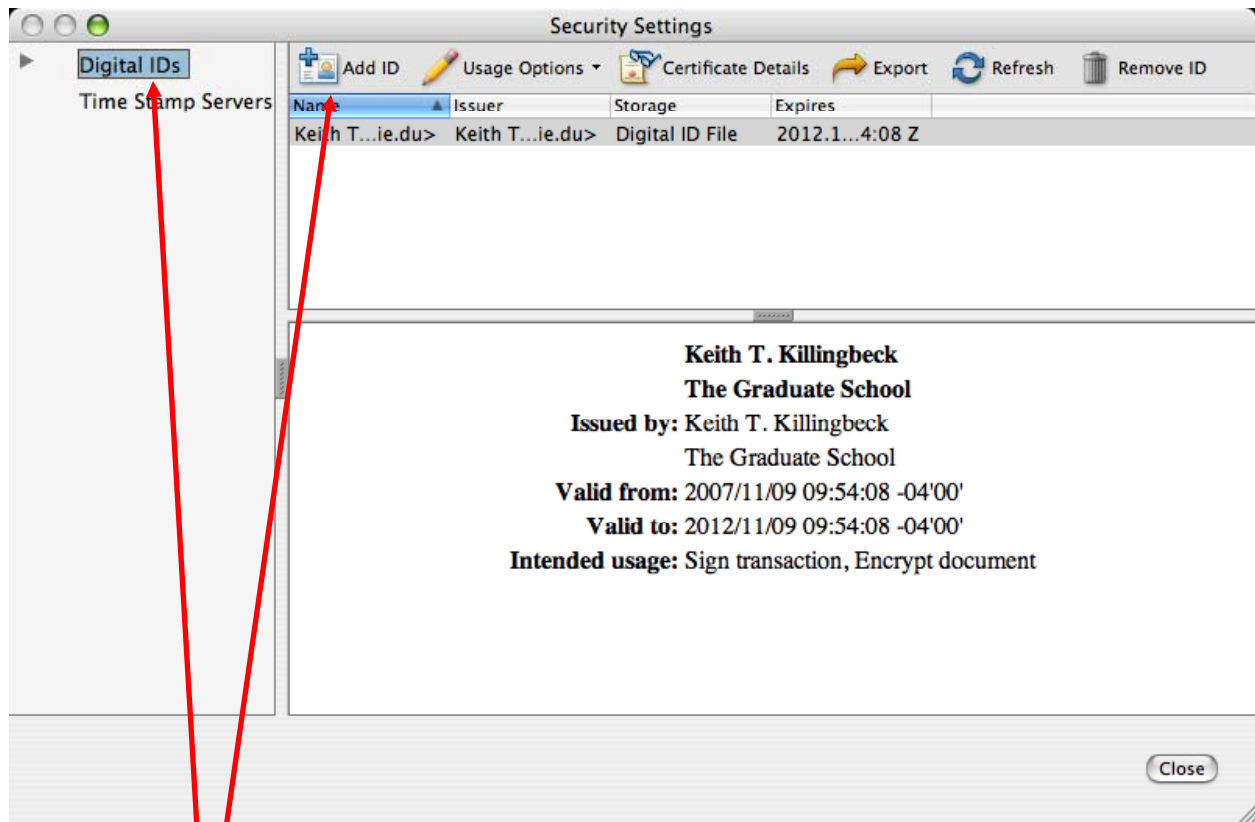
Security Settings

Digital IDs
Time Stamp Servers

Add ID Usage Options Certificate Details Export Refresh Remove ID

| Name | Issuer | Storage | Expires |
|---|---|---|---|
| Keith T…ie.du> | Keith T…ie.du> | Digital ID File | 2012.1…4:08 Z |

Keith T. Killingbeck
The Graduate School
Issued by: Keith T. Killingbeck
The Graduate School
Valid from: 2007/11/09 09:54:08 -04'00'
Valid to: 2012/11/09 09:54:08 -04'00'
Intended usage: Sign transaction, Encrypt document

Close